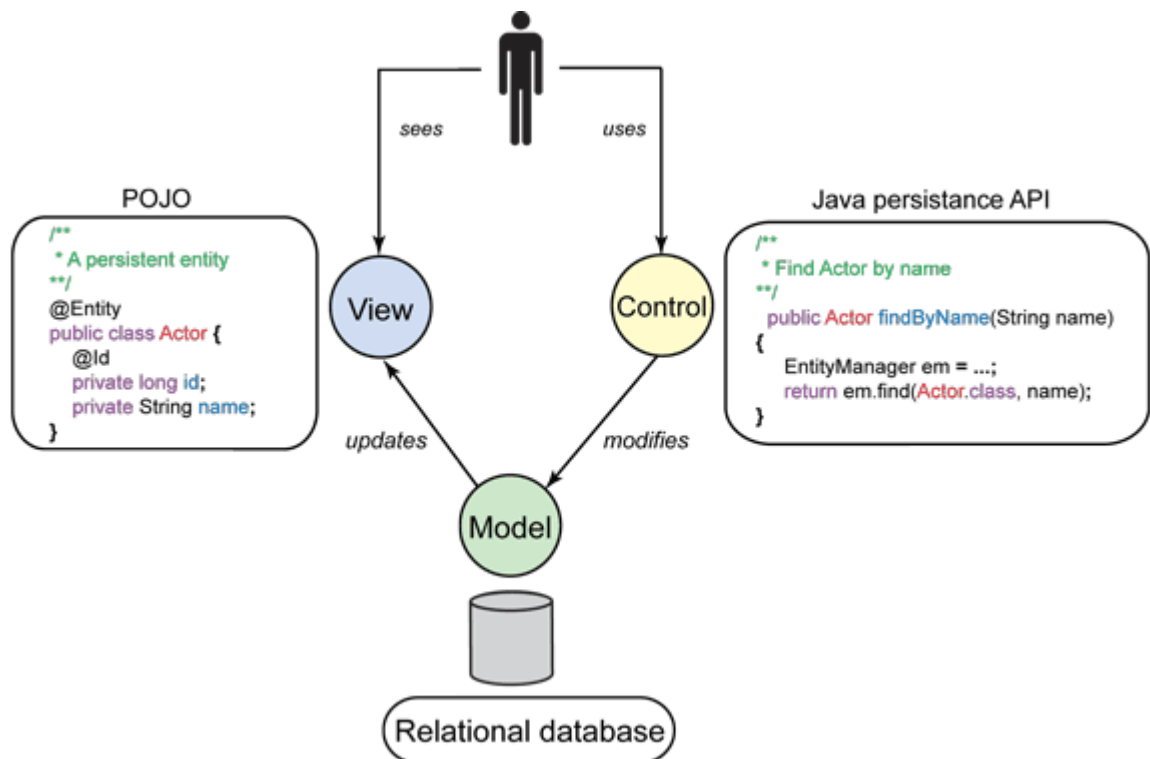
sees

uses

POJO

/**
* A persistent entity
**/
@Entity
public class Actor {
@Id
private long id;
private String name;
}

View

Control

Java persistance API

/**
* Find Actor by name
**/
public Actor findByName(String name)
{
EntityManager em = ...;
return em.find(Actor.class, name);
}

updates

modifies

Model

Relational database